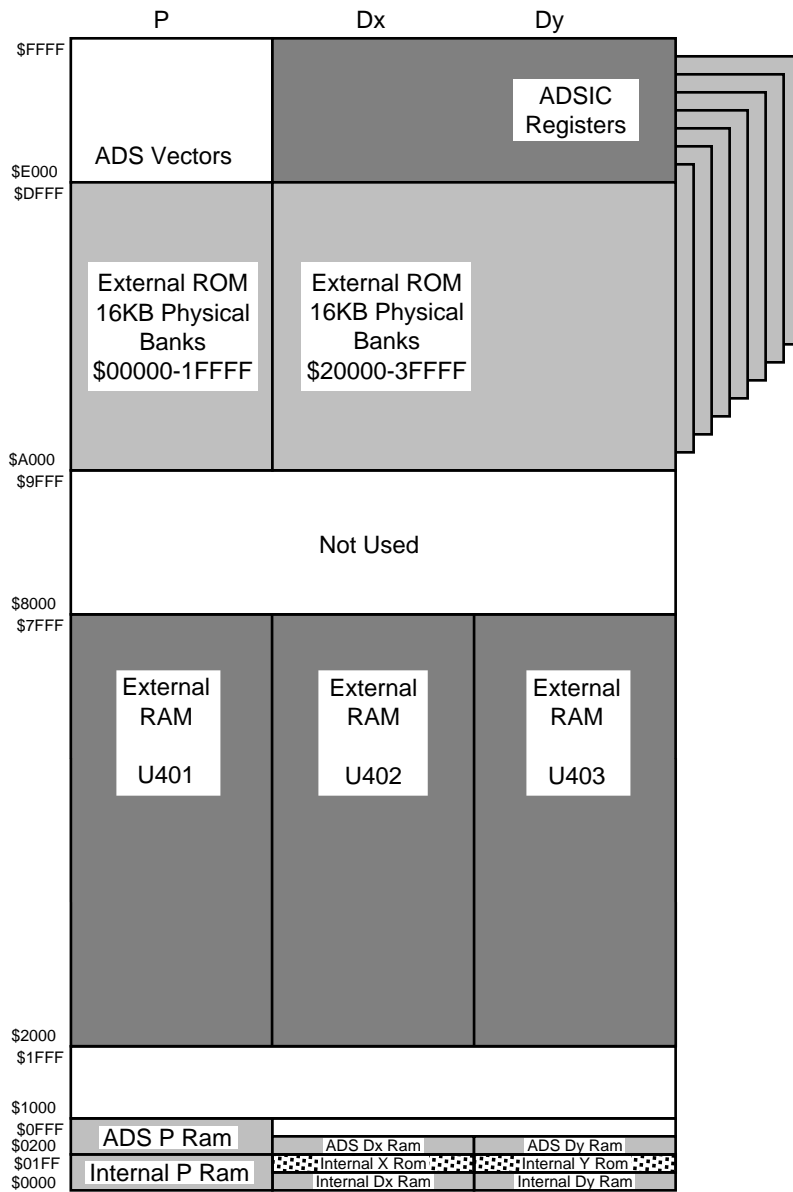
P Dx Dy

$FFFF

ADSIC Registers

ADS Vectors

$E000
$DFFF

External ROM 16KB Physical Banks $00000-1FFFF

External ROM 16KB Physical Banks $20000-3FFFF

$A000
$9FFF

Not Used

$8000
$7FFF

External RAM

U401

External RAM

U402

External RAM

U403

$2000
$1FFF

$1000
$0FFF
$0200

ADS P Ram

ADS Dx Ram

ADS Dy Ram

$01FF
$0000

Internal P Ram

Internal X Rom

Internal Y Rom

Internal Dx Ram

Internal Dy Ram